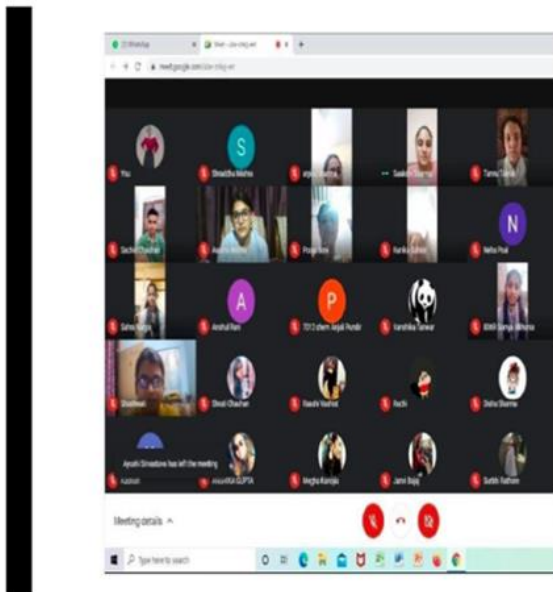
Meet

meet.google.com

S

N

A

P

Shraddha Mishra

Tanvi

Nehu Paul

Anshul Rani

Rochi

Sneha Sharma

Ayushi Shrivastava has left the meeting

Megha Kanojia

Jaini Bajaj

Surbhi Rathore

Meeting details ^

Type here to search